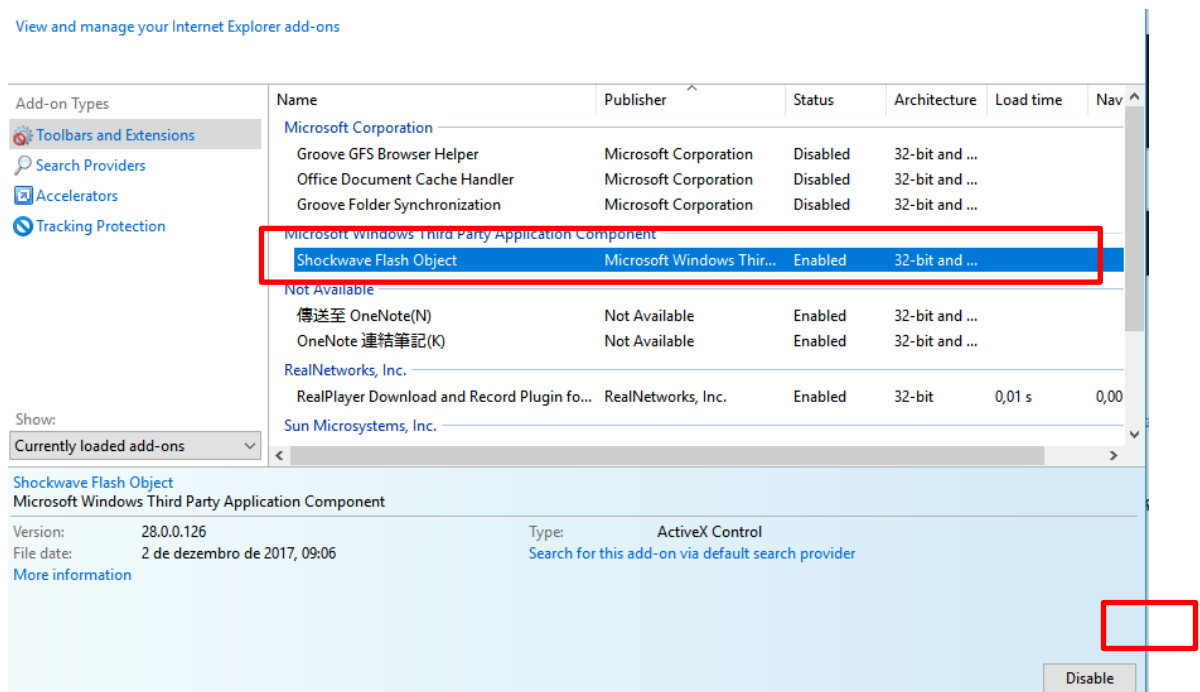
View and manage your Internet Explorer add-ons

Add-on Types
Toolbars and Extensions
Search Providers
Accelerators
Tracking Protection

| Name | Publisher | Status | Architecture | Load time | Nav |
|---|---|---|---|---|---|
| Microsoft Corporation | | | | | |
| Groove GFS Browser Helper | Microsoft Corporation | Disabled | 32-bit and ... | | |
| Office Document Cache Handler | Microsoft Corporation | Disabled | 32-bit and ... | | |
| Groove Folder Synchronization | Microsoft Corporation | Disabled | 32-bit and ... | | |
| Microsoft Windows Third Party Application Component | | | | | |
| Shockwave Flash Object | Microsoft Windows Thir... | Enabled | 32-bit and ... | | |
| Not Available | | | | | |
| 傳送至 OneNote(N) | Not Available | Enabled | 32-bit and ... | | |
| OneNote 連結筆記(K) | Not Available | Enabled | 32-bit and ... | | |
| RealNetworks, Inc. | | | | | |
| RealPlayer Download and Record Plugin fo... | RealNetworks, Inc. | Enabled | 32-bit | 0,01 s | 0,00 |
| Sun Microsystems, Inc. | | | | | |

Show:
Currently loaded add-ons

Shockwave Flash Object
Microsoft Windows Third Party Application Component

Version: 28.0.0.126
File date: 2 de dezembro de 2017, 09:06
More information

Type: ActiveX Control
Search for this add-on via default search provider

Disable